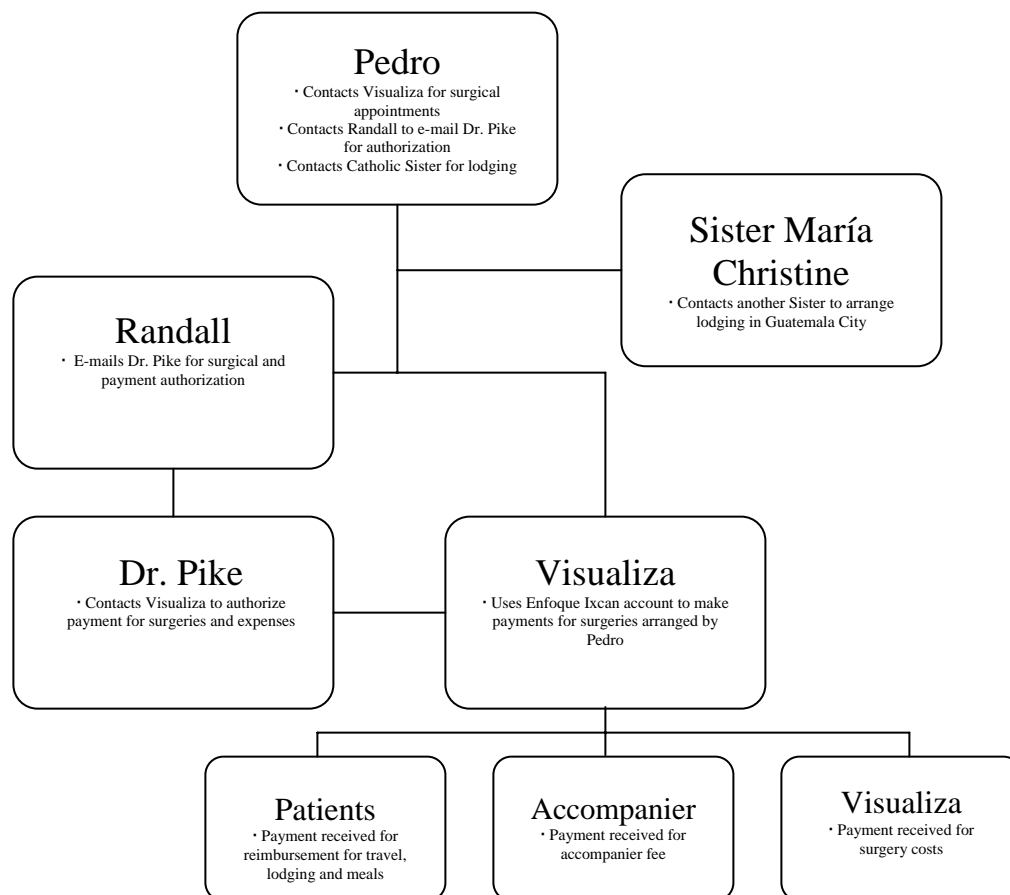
Pedro
• Contacts Visualiza for surgical appointments
• Contacts Randall to e-mail Dr. Pike for authorization
• Contacts Catholic Sister for lodging

Sister María Christine
• Contacts another Sister to arrange lodging in Guatemala City

Randall
• E-mails Dr. Pike for surgical and payment authorization

Dr. Pike
• Contacts Visualiza to authorize payment for surgeries and expenses

Visualiza
• Uses Enfoque Ixcan account to make payments for surgeries arranged by Pedro

Patients
• Payment received for reimbursement for travel, lodging and meals

Accompanier
• Payment received for accompanier fee

Visualiza
• Payment received for surgery costs